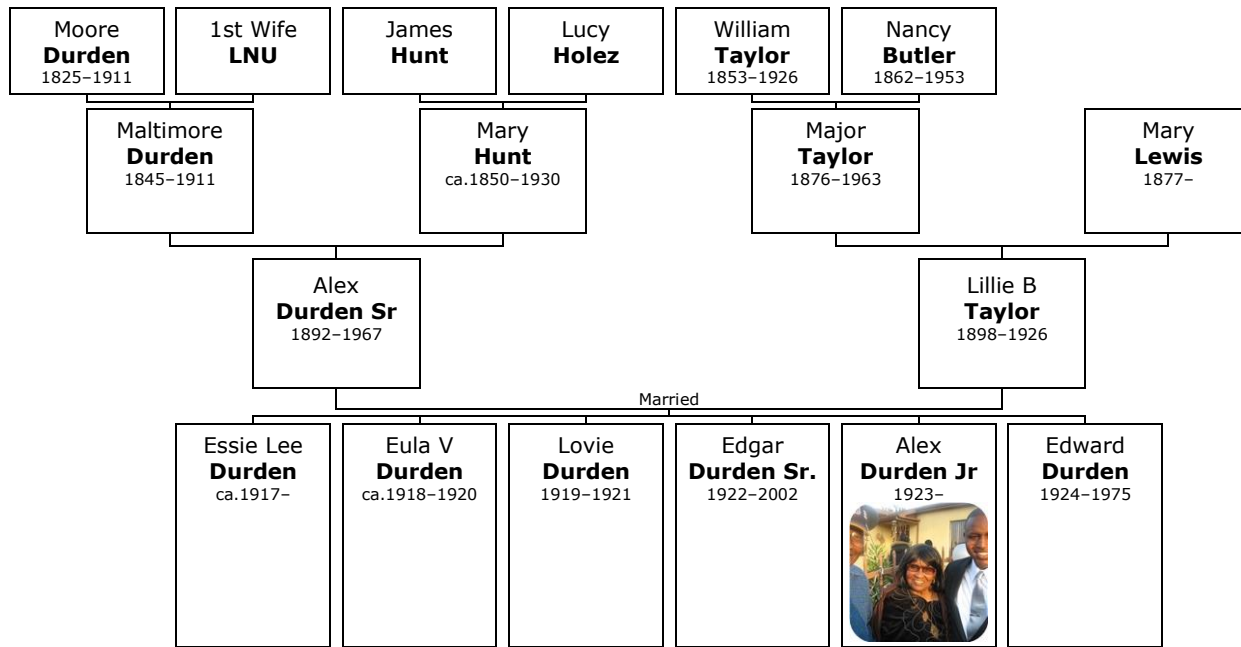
Moore
**Durden**
1825–1911

1st Wife
**LNU**

James
**Hunt**

Lucy
**Holez**

William
**Taylor**
1853–1926

Nancy
**Butler**
1862–1953

Maltimore
**Durden**
1845–1911

Mary
**Hunt**
ca.1850–1930

Major
**Taylor**
1876–1963

Mary
**Lewis**
1877–

Alex
**Durden Sr**
1892–1967

Lillie B
**Taylor**
1898–1926

Married

Essie Lee
**Durden**
ca.1917–

Eula V
**Durden**
ca.1918–1920

Lovie
**Durden**
1919–1921

Edgar
**Durden Sr.**
1922–2002

Alex
**Durden Jr**
1923–

Edward
**Durden**
1924–1975